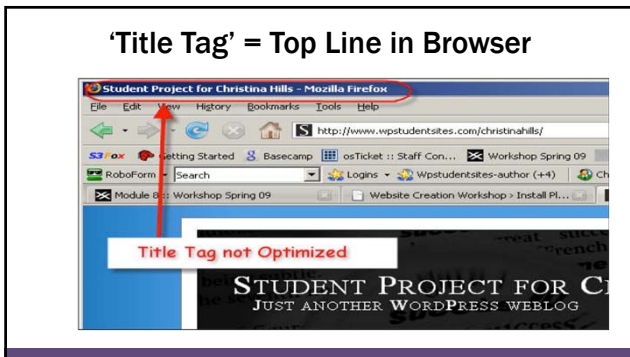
'Title Tag' = Top Line in Browser

Student Project for Christina Hills - Mozilla Firefox

File Edit View History Bookmarks Tools Help

http://www.wpstudentsites.com/christinahills/

S3Fox Getting Started Basecamp osTicket :: Staff Con... Workshop Spring 09

RoboForm Search Logins Wpstudentsites-author (+4) Ch

Module 8: Workshop Spring 09 Website Creation Workshop › Install Pl...

Title Tag not Optimized

STUDENT PROJECT FOR C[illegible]

JUST ANOTHER WORDPRESS WEBLOG